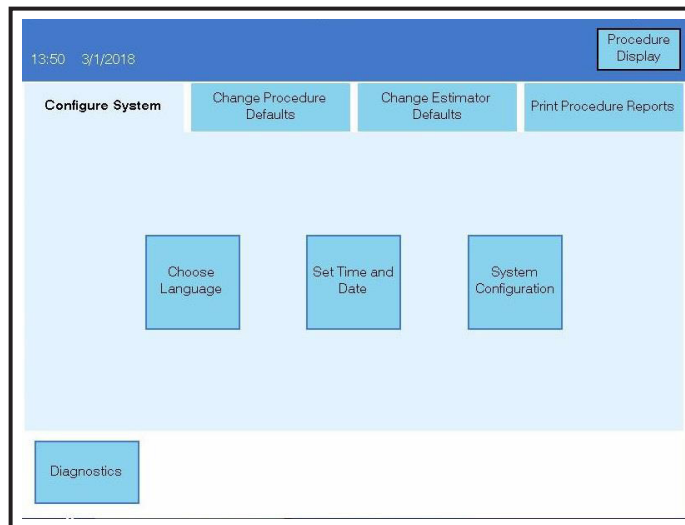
13:50 3/1/2018

Procedure Display

Configure System

Change Procedure Defaults

Change Estimator Defaults

Print Procedure Reports

Choose Language

Set Time and Date

System Configuration

Diagnostics